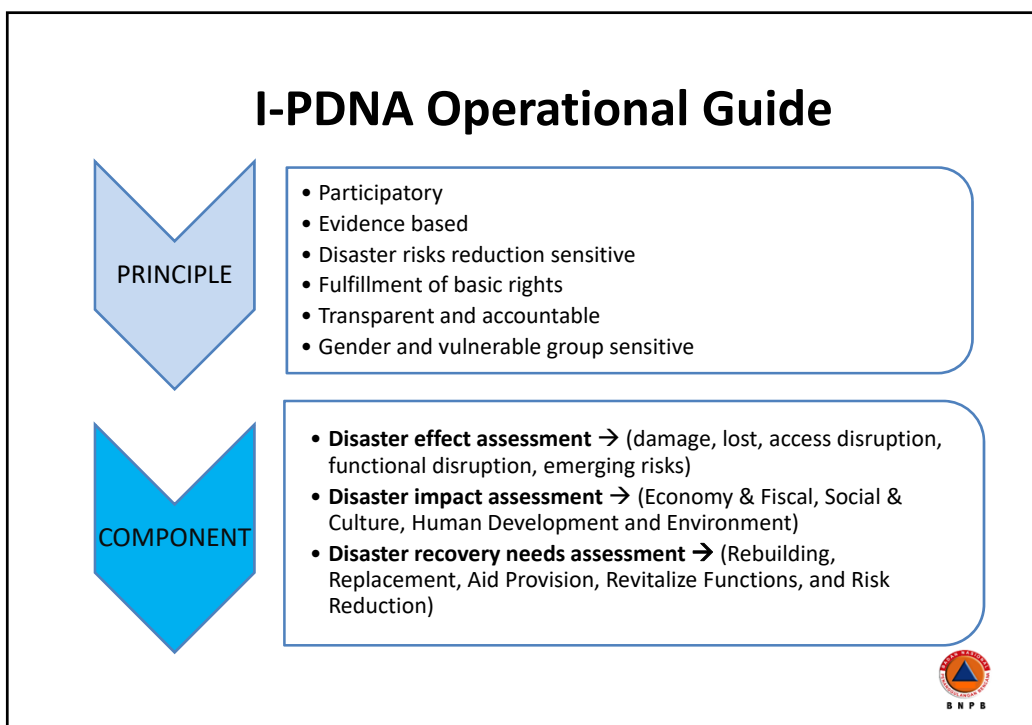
I-PDNA Operational Guide

PRINCIPLE

- Participatory
- Evidence based
- Disaster risks reduction sensitive
- Fulfillment of basic rights
- Transparent and accountable
- Gender and vulnerable group sensitive

COMPONENT

- **Disaster effect assessment** → (damage, lost, access disruption, functional disruption, emerging risks)
- **Disaster impact assessment** → (Economy & Fiscal, Social & Culture, Human Development and Environment)
- **Disaster recovery needs assessment** → (Rebuilding, Replacement, Aid Provision, Revitalize Functions, and Risk Reduction)

BADAN NASIONAL PENANGGULANGAN BENCANA
BNPB